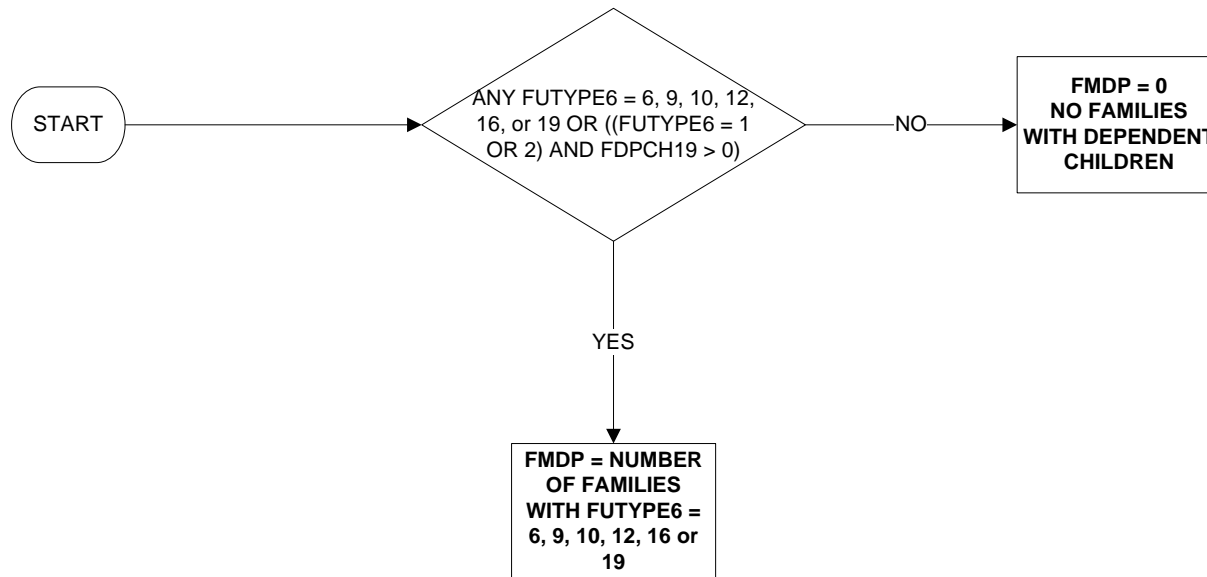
START

ANY FUTYPE6 = 6, 9, 10, 12, 16, or 19 OR ((FUTYPE6 = 1 OR 2) AND FDPCH19 > 0)

NO

FMDP = 0
NO FAMILIES WITH DEPENDENT CHILDREN

YES

FMDP = NUMBER OF FAMILIES WITH FUTYPE6 = 6, 9, 10, 12, 16 or 19